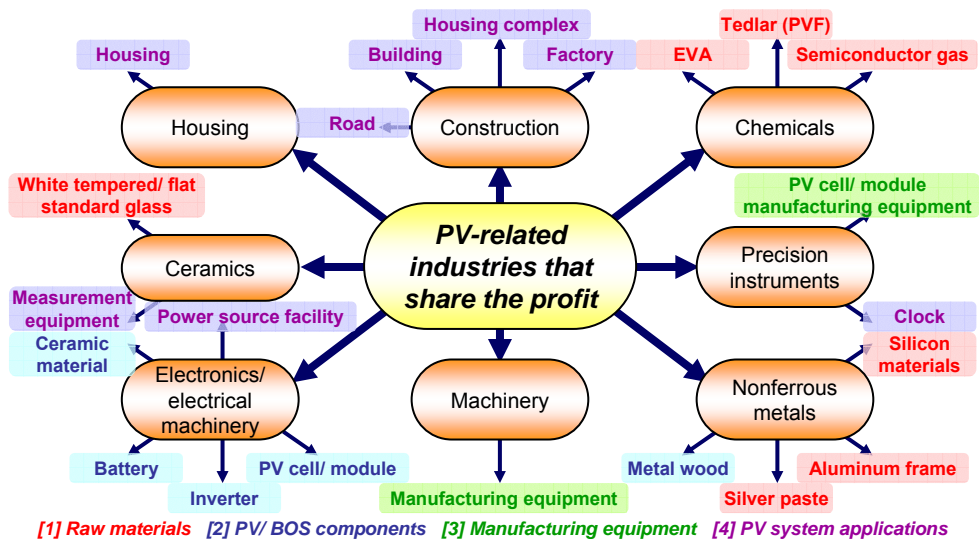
PV-related industries that share the profit

Housing

Housing

Construction

Housing complex

Building

Factory

Road

Chemicals

Tedlar (PVF)

EVA

Semiconductor gas

White tempered/ flat standard glass

Ceramics

PV cell/ module manufacturing equipment

Precision instruments

Measurement equipment

Power source facility

Clock

Ceramic material

Silicon materials

Electronics/ electrical machinery

Machinery

Nonferrous metals

Battery

Inverter

PV cell/ module

Manufacturing equipment

Metal wood

Silver paste

Aluminum frame

[1] Raw materials [2] PV/ BOS components [3] Manufacturing equipment [4] PV system applications